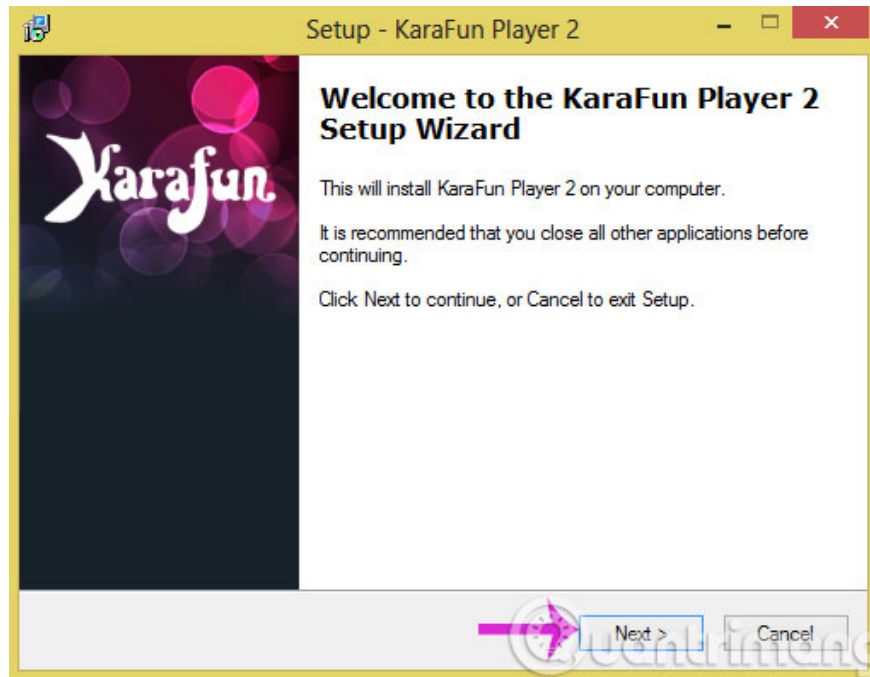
Setup - KaraFun Player 2

Karafun

Welcome to the KaraFun Player 2 Setup Wizard

This will install KaraFun Player 2 on your computer.

It is recommended that you close all other applications before continuing.

Click Next to continue, or Cancel to exit Setup.

Next >

Cancel

Quantrimang